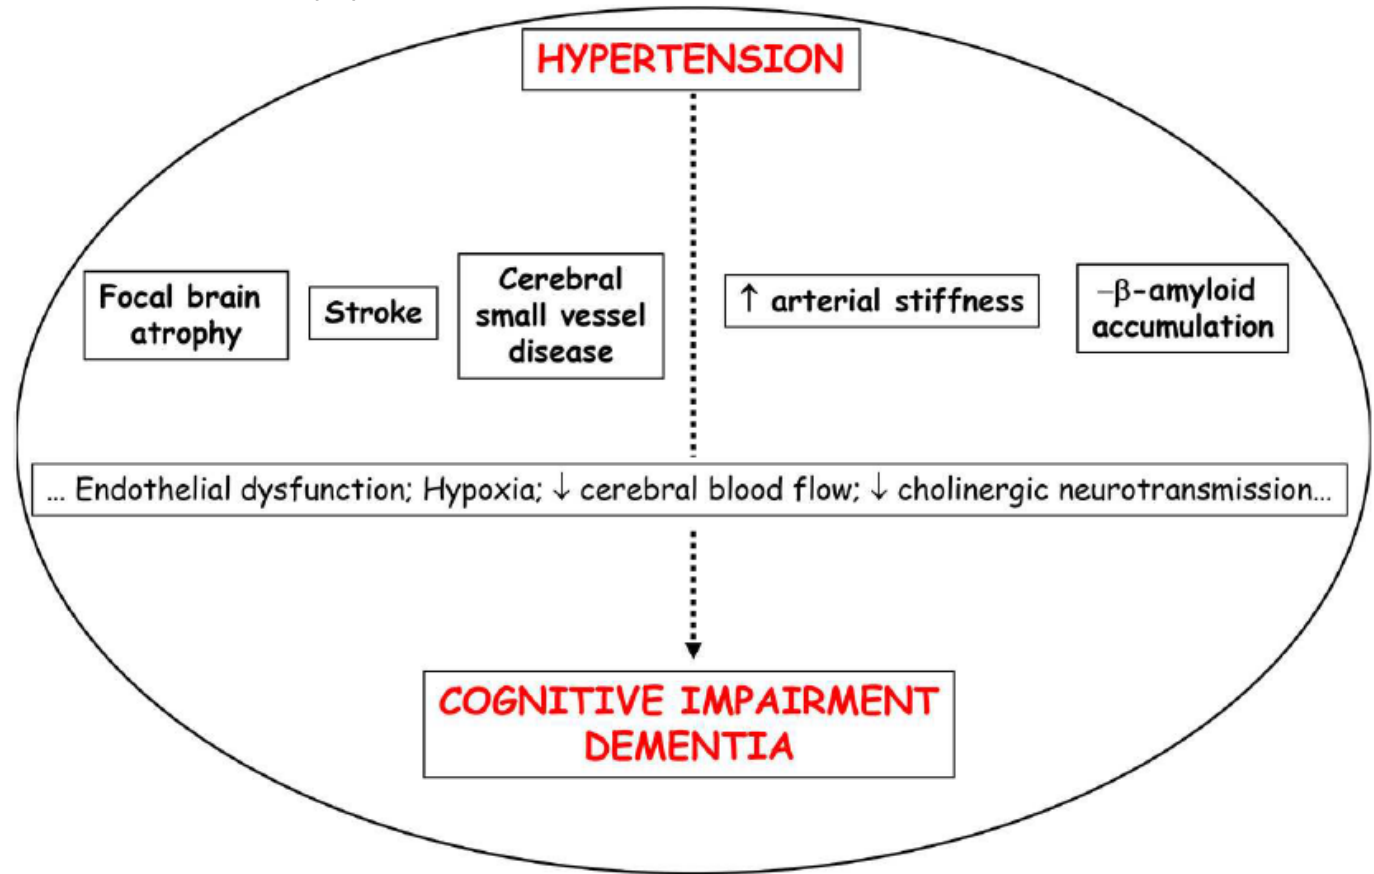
HYPERTENSION

Focal brain atrophy

Stroke

Cerebral small vessel disease

↑ arterial stiffness

–β-amyloid accumulation

... Endothelial dysfunction; Hypoxia; ↓ cerebral blood flow; ↓ cholinergic neurotransmission...

COGNITIVE IMPAIRMENT
DEMENTIA